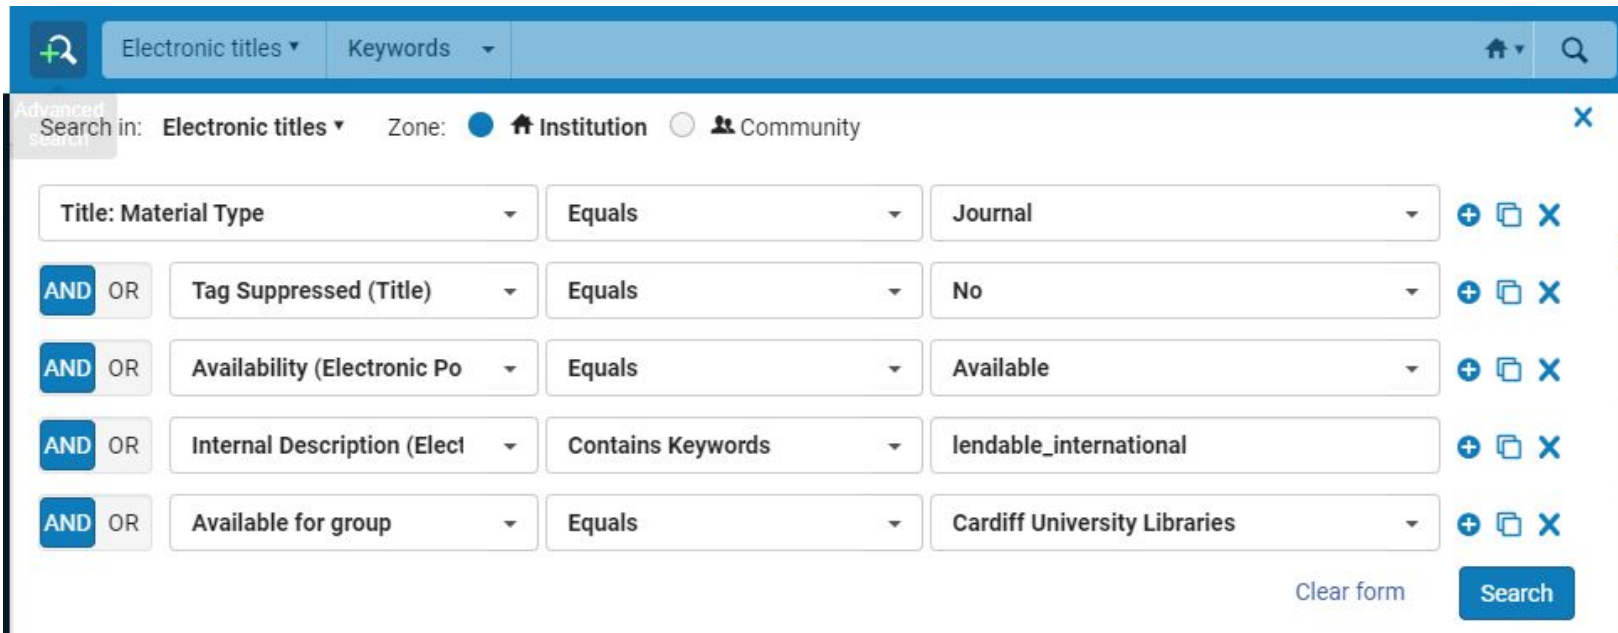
Electronic titles ▾ Keywords

Advanced search

Search in: Electronic titles ▾ Zone: Institution Community

| | Title: Material Type | Equals | Journal |
|---|---|---|---|
| AND OR | Tag Suppressed (Title) | Equals | No |
| AND OR | Availability (Electronic Po | Equals | Available |
| AND OR | Internal Description (Elect | Contains Keywords | lendable_international |
| AND OR | Available for group | Equals | Cardiff University Libraries |

Clear form Search